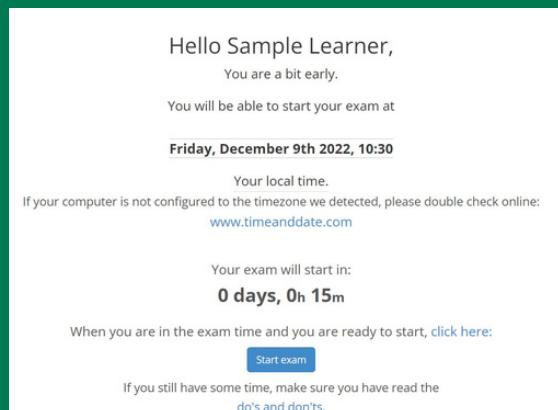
Hello Sample Learner,

You are a bit early.

You will be able to start your exam at

Friday, December 9th 2022, 10:30

Your local time.

If your computer is not configured to the timezone we detected, please double check online: www.timeanddate.com

Your exam will start in:

0 days, 0h 15m

When you are in the exam time and you are ready to start, click here:

Start exam

If you still have some time, make sure you have read the do's and don'ts.